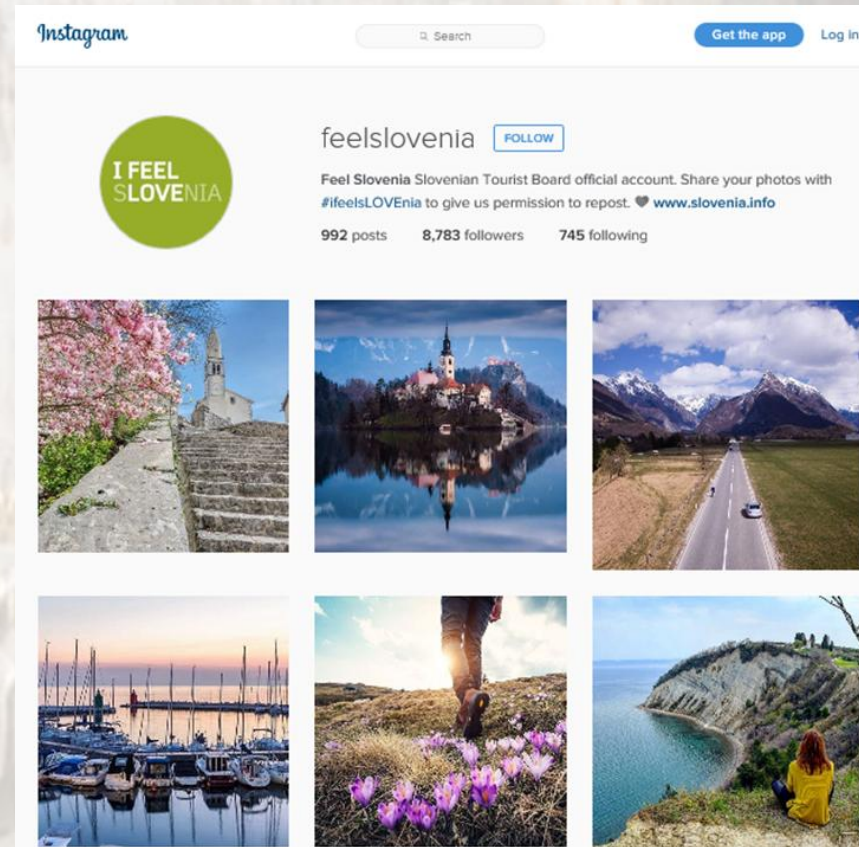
Instagram

Search

Get the app

Log in

I FEEL SLOVENIA

feelslovenia

FOLLOW

Feel Slovenia Slovenian Tourist Board official account. Share your photos with #ifeelsLOVEnia to give us permission to repost. ♥ www.slovenia.info

992 posts 8,783 followers 745 following